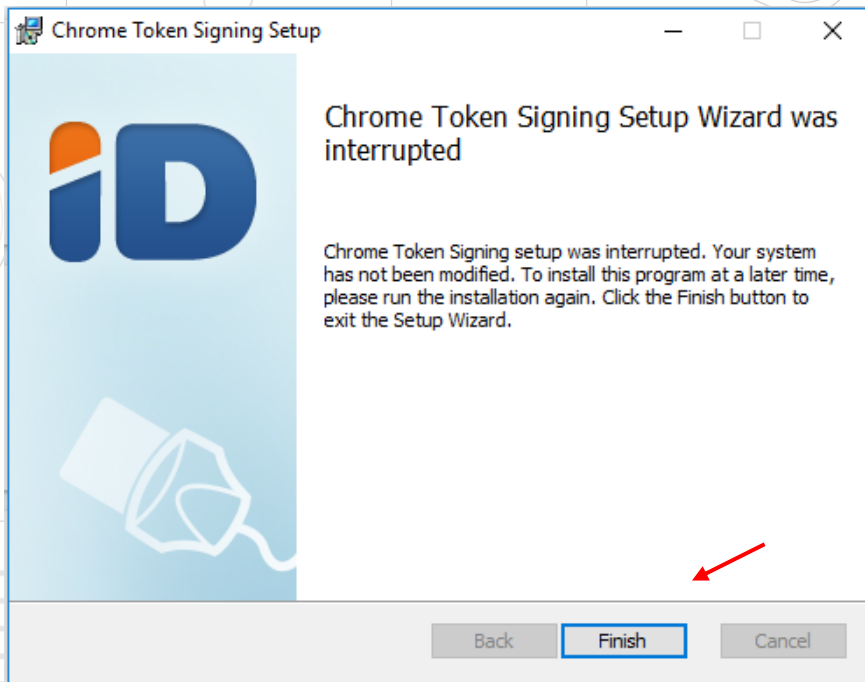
Chrome Token Signing Setup

iD

Chrome Token Signing Setup Wizard was interrupted

Chrome Token Signing setup was interrupted. Your system has not been modified. To install this program at a later time, please run the installation again. Click the Finish button to exit the Setup Wizard.

Back
Finish
Cancel